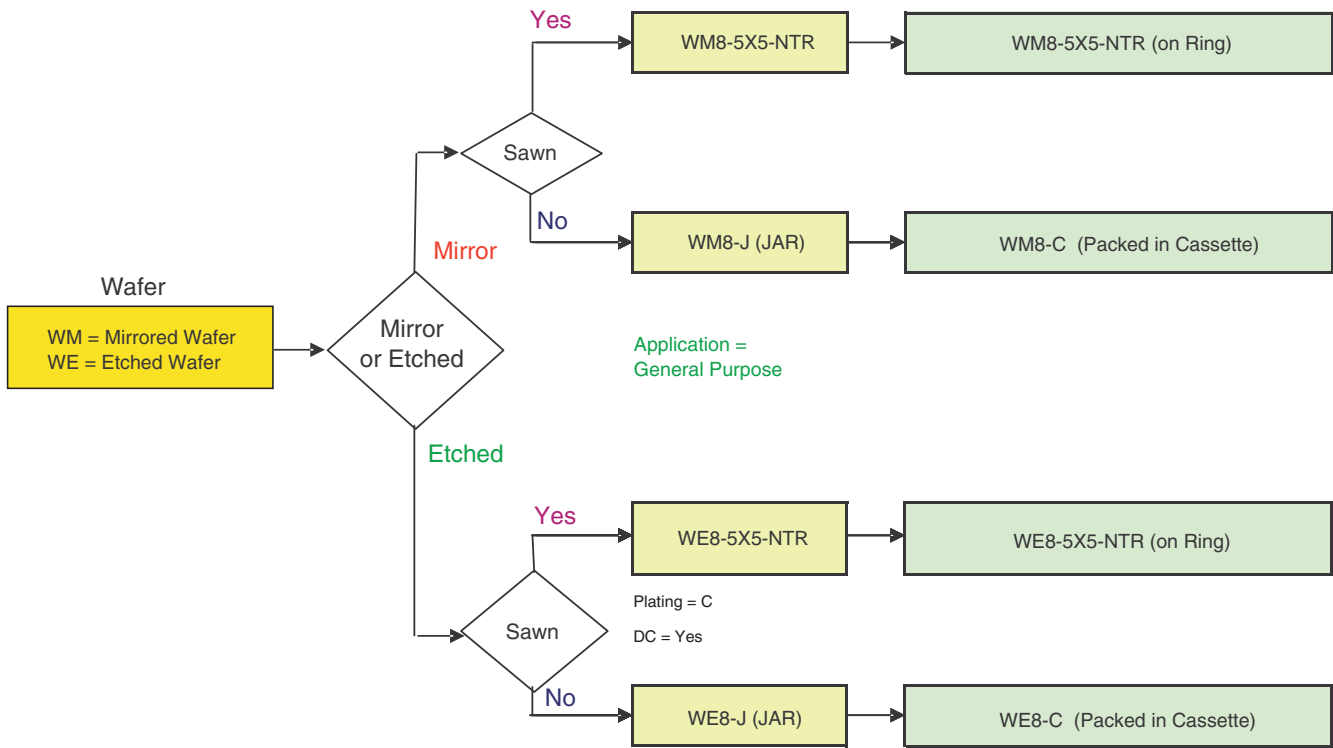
Wafer

WM = Mirrored Wafer
WE = Etched Wafer

Mirror or Etched

Mirror

Sawn

Yes

WM8-5X5-NTR

WM8-5X5-NTR (on Ring)

No

WM8-J (JAR)

WM8-C (Packed in Cassette)

Application = General Purpose

Etched

Yes

WE8-5X5-NTR

WE8-5X5-NTR (on Ring)

Sawn

Plating = C

DC = Yes

No

WE8-J (JAR)

WE8-C (Packed in Cassette)